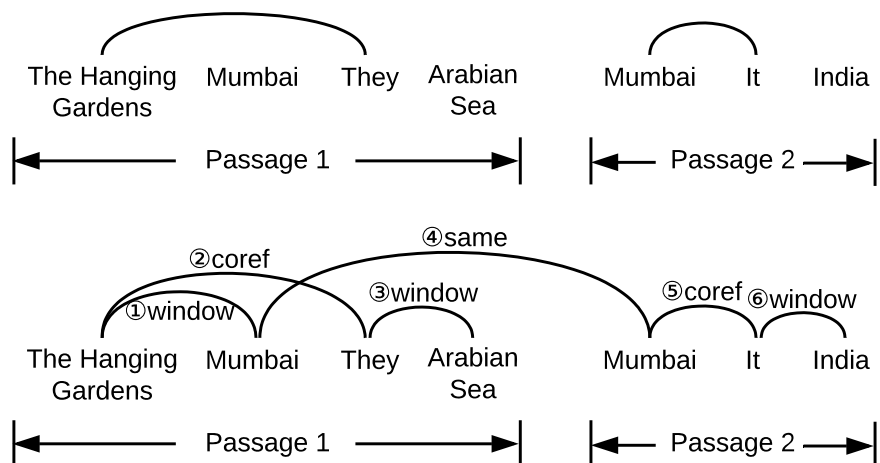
The Hanging Gardens Mumbai They Arabian Sea

Mumbai It India

Passage 1

Passage 2

②coref

④same

①window

③window

⑤coref

⑥window

The Hanging Gardens Mumbai They Arabian Sea

Mumbai It India

Passage 1

Passage 2